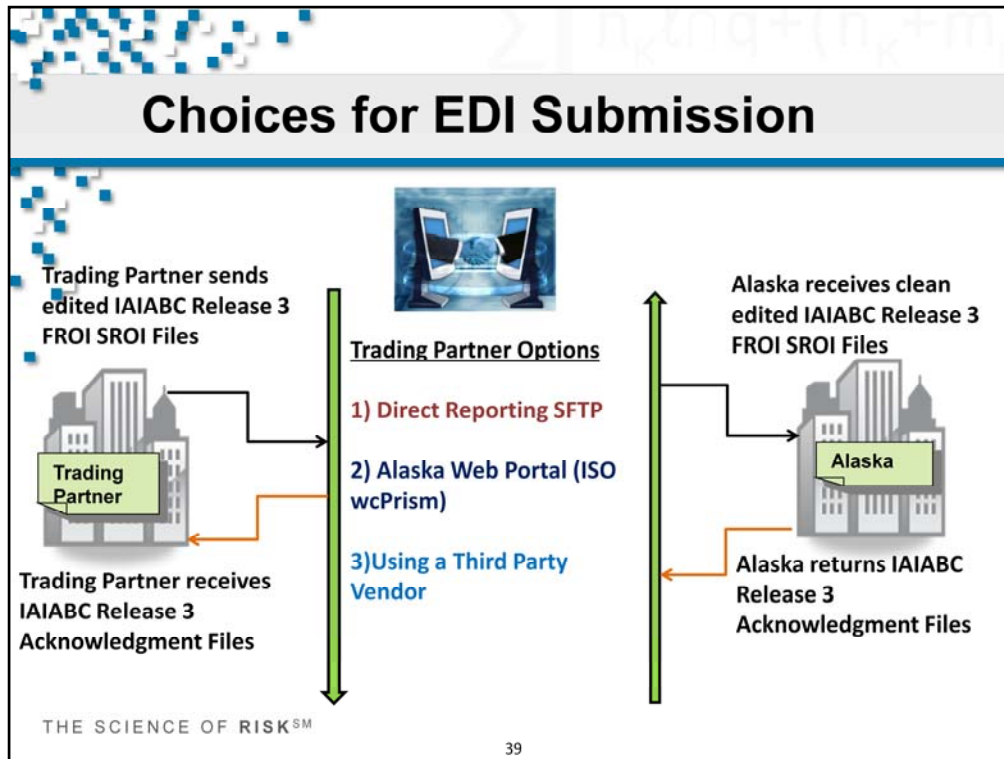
Choices for EDI Submission

Trading Partner sends edited IAIABC Release 3 FROI SROI Files

Trading Partner

Trading Partner receives IAIABC Release 3 Acknowledgment Files

Trading Partner Options

1) Direct Reporting SFTP

2) Alaska Web Portal (ISO wcPrism)

3)Using a Third Party Vendor

Alaska receives clean edited IAIABC Release 3 FROI SROI Files

Alaska

Alaska returns IAIABC Release 3 Acknowledgment Files

THE SCIENCE OF RISK$^{SM}$

39